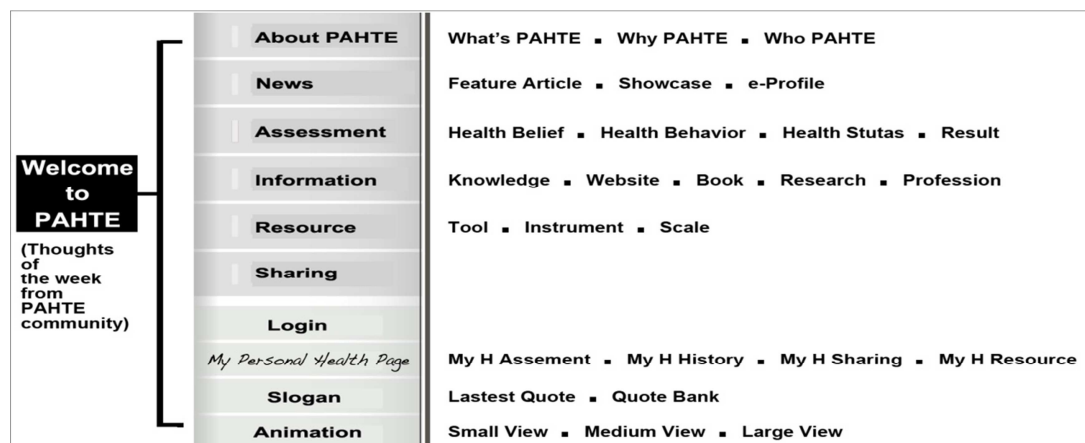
Welcome to PAHTE

(Thoughts of the week from PAHTE community)

About PAHTE
What's PAHTE ▪ Why PAHTE ▪ Who PAHTE

News
Feature Article ▪ Showcase ▪ e-Profile

Assessment
Health Belief ▪ Health Behavior ▪ Health Stutas ▪ Result

Information
Knowledge ▪ Website ▪ Book ▪ Research ▪ Profession

Resource
Tool ▪ Instrument ▪ Scale

Sharing

Login

My Personal Health Page
My H Assement ▪ My H History ▪ My H Sharing ▪ My H Resource

Slogan
Lastest Quote ▪ Quote Bank

Animation
Small View ▪ Medium View ▪ Large View